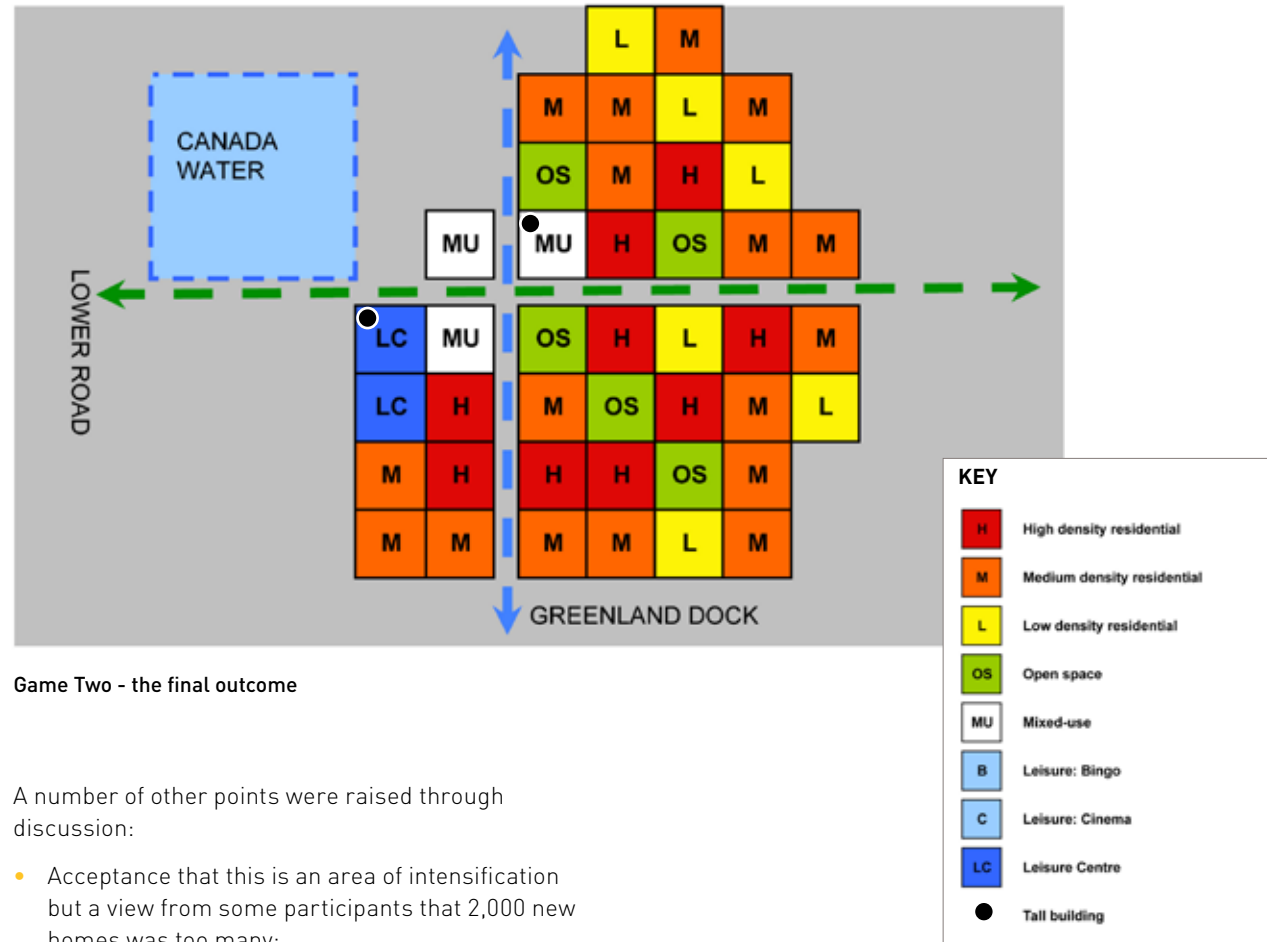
| | | L | M | | |
|---|---|---|---|---|---|
| | | M | M | L | M |
| | | OS | M | H | L |
| MU | | MU | H | OS | M | M |

CANADA WATER

LOWER ROAD

| LC | MU | OS | H | L | H | M |
|---|---|---|---|---|---|---|
| LC | H | M | OS | H | M | L |
| M | H | H | H | OS | M | |
| M | M | M | M | L | M | |

GREENLAND DOCK

Game Two - the final outcome

KEY

H High density residential

M Medium density residential

L Low density residential

OS Open space

MU Mixed-use

B Leisure: Bingo

C Leisure: Cinema

LC Leisure Centre

Tall building

A number of other points were raised through discussion:

• Acceptance that this is an area of intensification but a view from some participants that 2,000 new homes was too many;